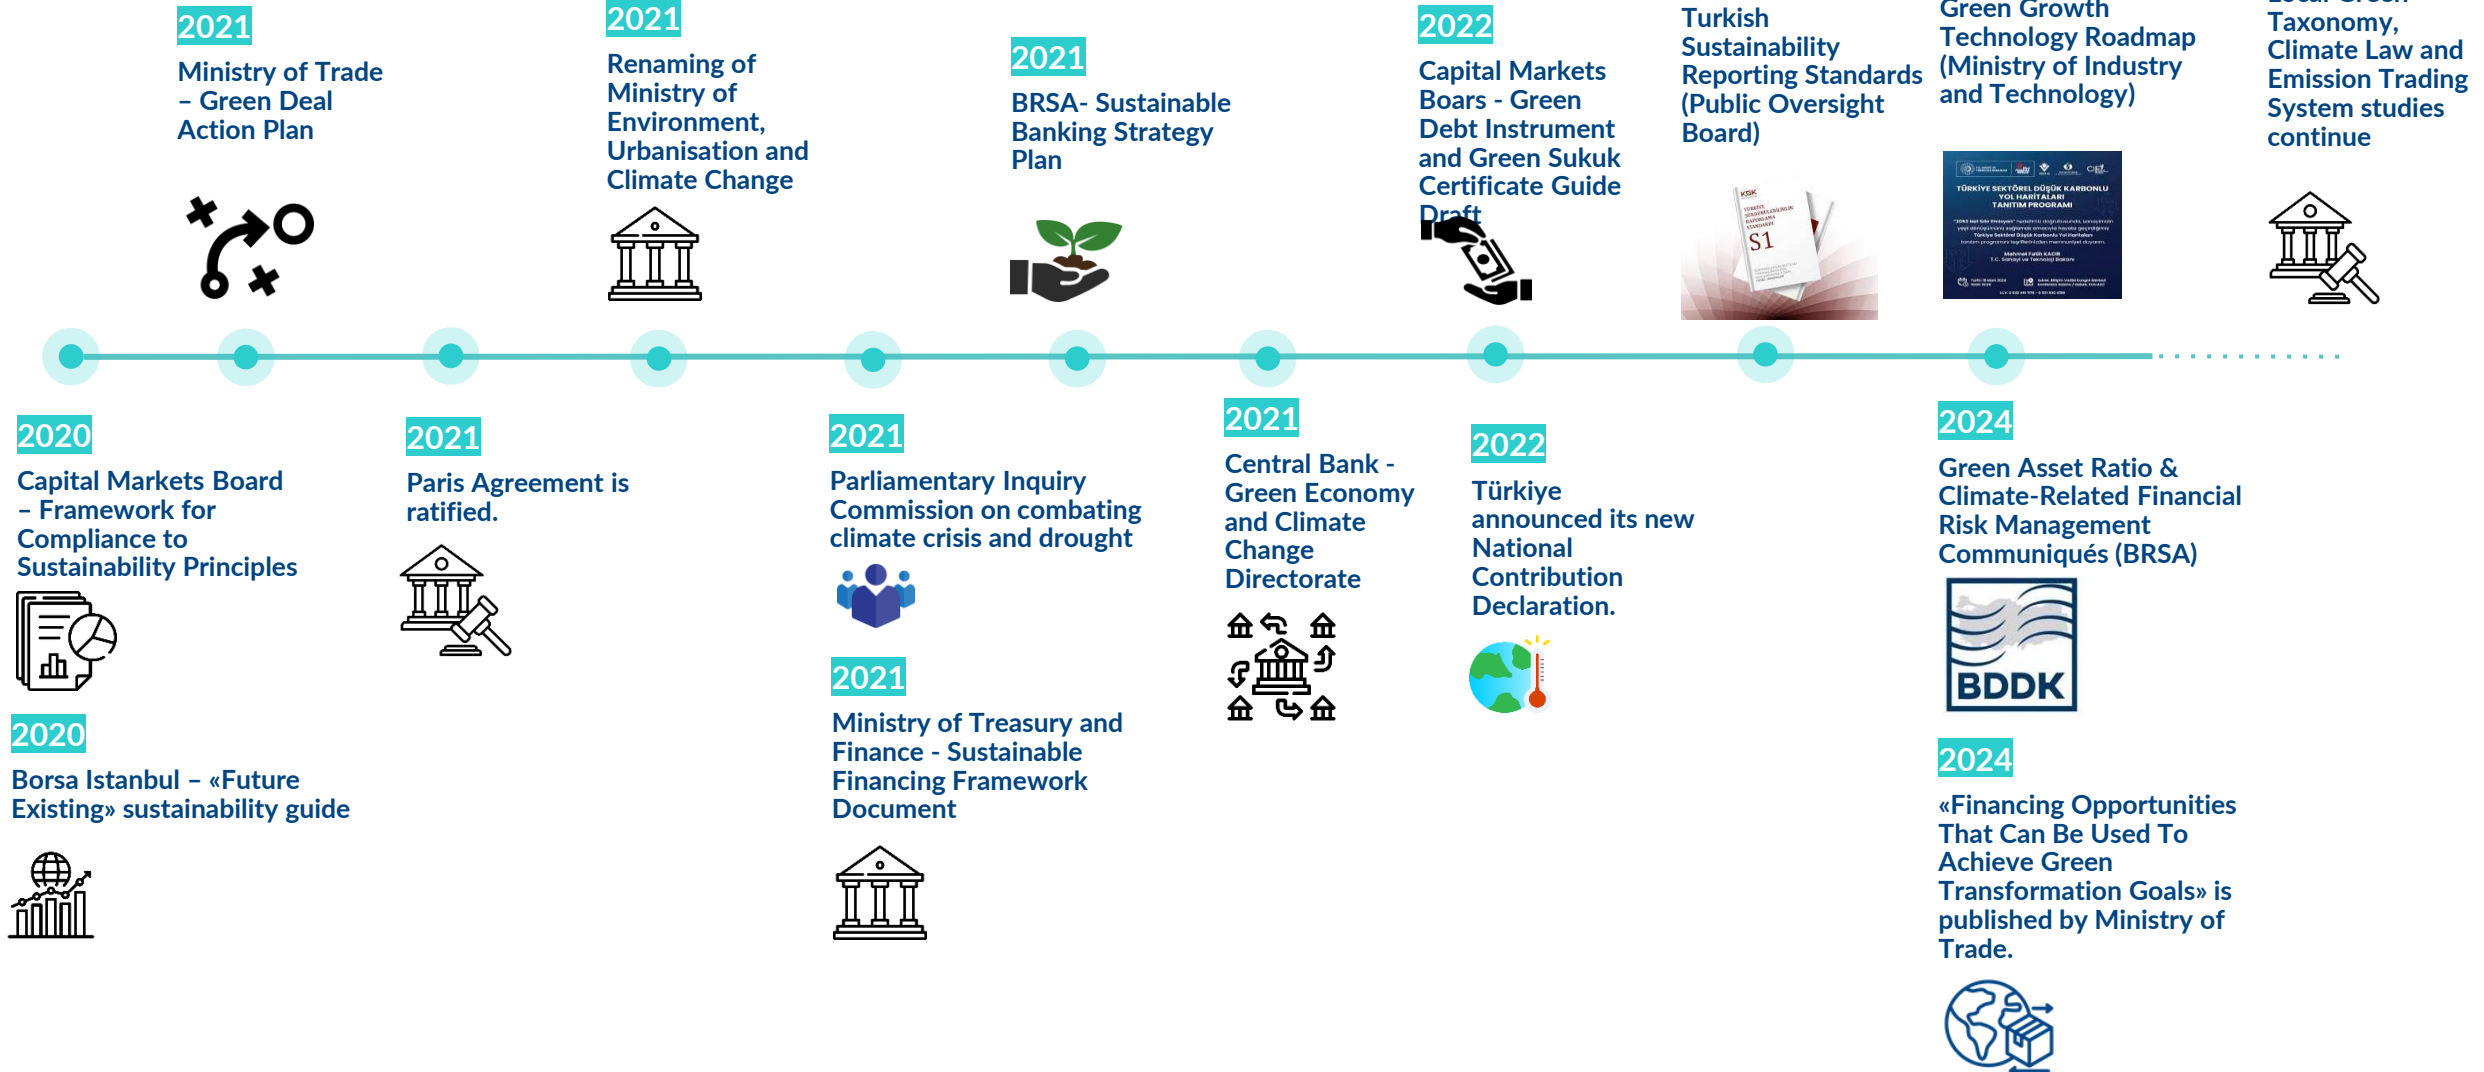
2021
Ministry of Trade – Green Deal Action Plan

2021
Renaming of Ministry of Environment, Urbanisation and Climate Change

2021
BRSA- Sustainable Banking Strategy Plan

2022
Capital Markets Boars - Green Debt Instrument and Green Sukuk Certificate Guide Draft

Turkish Sustainability Reporting Standards (Public Oversight Board)

KSK
S1

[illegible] Green Growth Technology Roadmap (Ministry of Industry and Technology)

TÜRKİYE SEKTÖREL DÜŞÜK KARBONLU YOL HARİTALARI TANITIM PROGRAMI

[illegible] Taxonomy, Climate Law and Emission Trading System studies continue

2020
Capital Markets Board – Framework for Compliance to Sustainability Principles

2020
Borsa Istanbul – «Future Existing» sustainability guide

2021
Paris Agreement is ratified.

2021
Parliamentary Inquiry Commission on combating climate crisis and drought

2021
Ministry of Treasury and Finance - Sustainable Financing Framework Document

2021
Central Bank - Green Economy and Climate Change Directorate

2022
Türkiye announced its new National Contribution Declaration.

2024
Green Asset Ratio & Climate-Related Financial Risk Management Communiqués (BRSA)

BDDK

2024
«Financing Opportunities That Can Be Used To Achieve Green Transformation Goals» is published by Ministry of Trade.